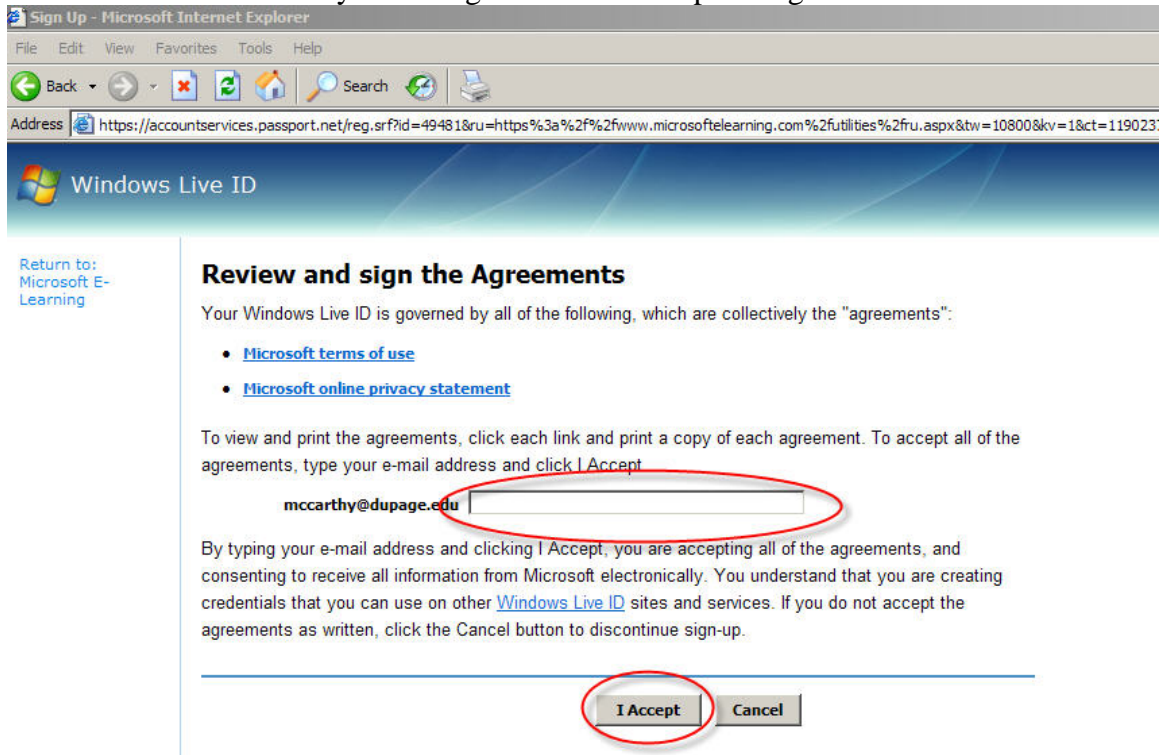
Sign Up - Microsoft Internet Explorer

File Edit View Favorites Tools Help

Back Search

Address https://accountservices.passport.net/reg.srf?id=49481&ru=https%3a%2f%2fwww.microsoftelearning.com%2futilities%2fru.aspx&tw=10800&kv=1&ct=119023

Windows Live ID

Return to: Microsoft E-Learning

Review and sign the Agreements

Your Windows Live ID is governed by all of the following, which are collectively the "agreements":

• Microsoft terms of use

• Microsoft online privacy statement

To view and print the agreements, click each link and print a copy of each agreement. To accept all of the agreements, type your e-mail address and click I Accept.

mccarthy@dupage.edu

By typing your e-mail address and clicking I Accept, you are accepting all of the agreements, and consenting to receive all information from Microsoft electronically. You understand that you are creating credentials that you can use on other Windows Live ID sites and services. If you do not accept the agreements as written, click the Cancel button to discontinue sign-up.

I Accept Cancel